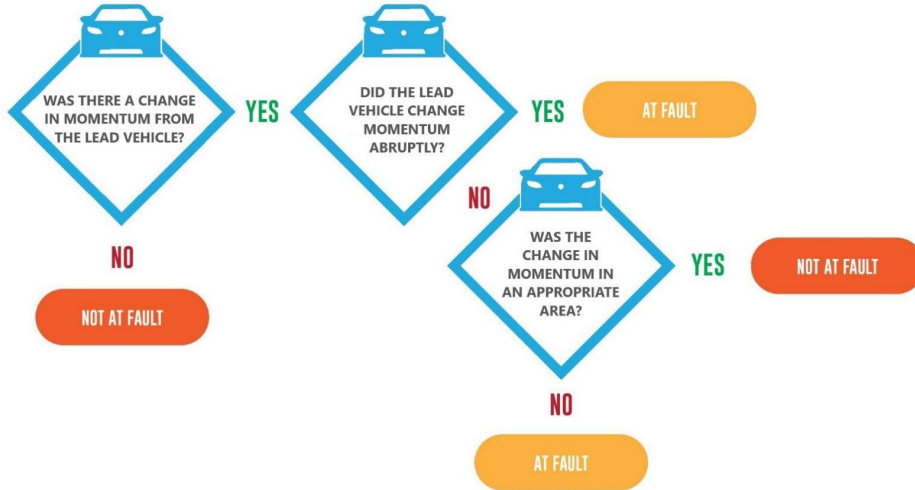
WAS THERE A CHANGE IN MOMENTUM FROM THE LEAD VEHICLE?

YES

DID THE LEAD VEHICLE CHANGE MOMENTUM ABRUPTLY?

YES

AT FAULT

NO

WAS THE CHANGE IN MOMENTUM IN AN APPROPRIATE AREA?

YES

NOT AT FAULT

NO

NOT AT FAULT

NO

AT FAULT